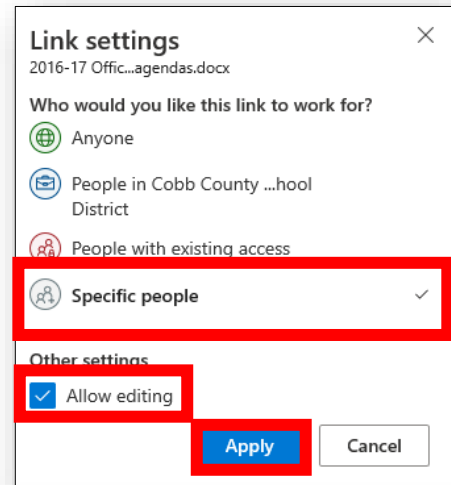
Link settings
2016-17 Offic...agendas.docx

Who would you like this link to work for?

Anyone

People in Cobb County ...hool District

People with existing access

Specific people

Other settings

Allow editing

Apply

Cancel